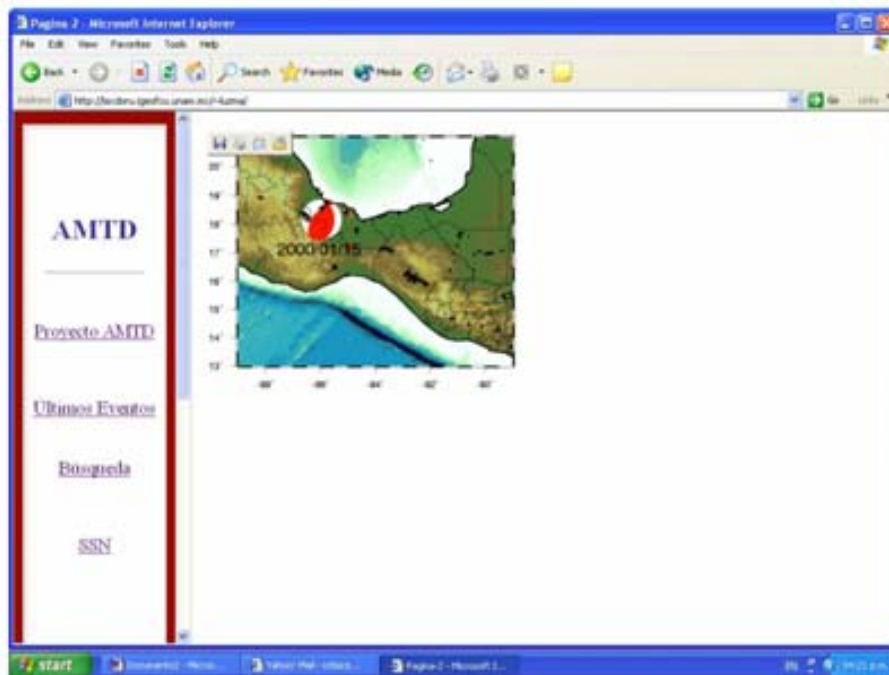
Pagina 2 - Microsoft Internet Explorer

File Edit View Favorites Tools Help

Back Search Favorites Media

Address http://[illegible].unam.mx/~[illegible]/ Go Links

AMTD

Proyecto AMTD

Ultimos Eventos

Busqueda

SSN

20°
19°
18°
17°
16°
15°
14°
13°

2000/01/15

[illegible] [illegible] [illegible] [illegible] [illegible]

start Documento2 - Micro... Yahoo! Mail - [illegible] Pagina 2 - Microsoft I... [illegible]